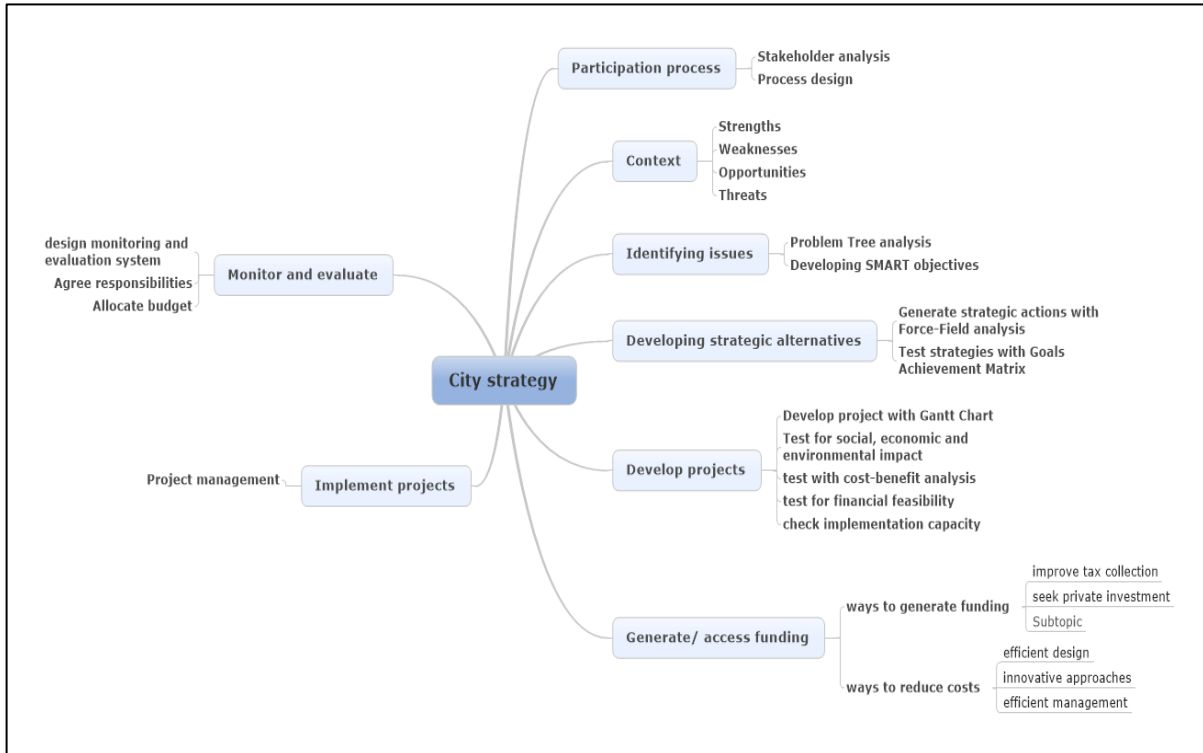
City strategy

Participation process
Stakeholder analysis
Process design

Context
Strengths
Weaknesses
Opportunities
Threats

Identifying issues
Problem Tree analysis
Developing SMART objectives

Developing strategic alternatives
Generate strategic actions with Force-Field analysis
Test strategies with Goals Achievement Matrix

Develop projects
Develop project with Gantt Chart
Test for social, economic and environmental impact
test with cost-benefit analysis
test for financial feasibility
check implementation capacity

Generate/ access funding
ways to generate funding
improve tax collection
seek private investment
Subtopic
ways to reduce costs
efficient design
innovative approaches
efficient management

Monitor and evaluate
design monitoring and evaluation system
Agree responsibilities
Allocate budget

Implement projects
Project management